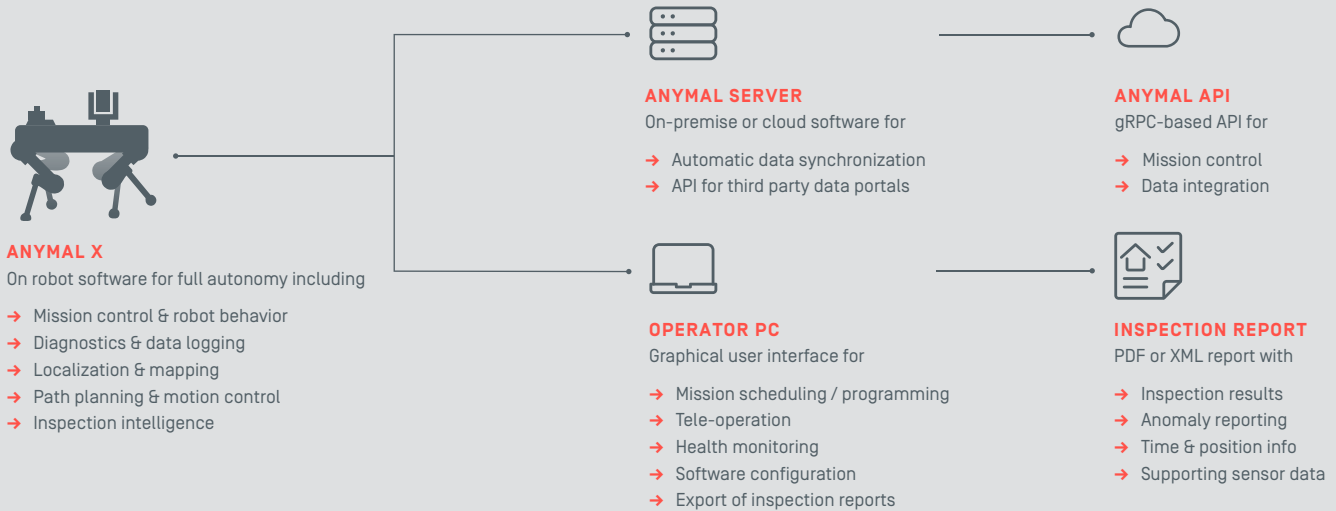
ANYMAL X
On robot software for full autonomy including

➔ Mission control & robot behavior
➔ Diagnostics & data logging
➔ Localization & mapping
➔ Path planning & motion control
➔ Inspection intelligence

ANYMAL SERVER
On-premise or cloud software for

➔ Automatic data synchronization
➔ API for third party data portals

ANYMAL API
gRPC-based API for

➔ Mission control
➔ Data integration

OPERATOR PC
Graphical user interface for

➔ Mission scheduling / programming
➔ Tele-operation
➔ Health monitoring
➔ Software configuration
➔ Export of inspection reports

INSPECTION REPORT
PDF or XML report with

➔ Inspection results
➔ Anomaly reporting
➔ Time & position info
➔ Supporting sensor data